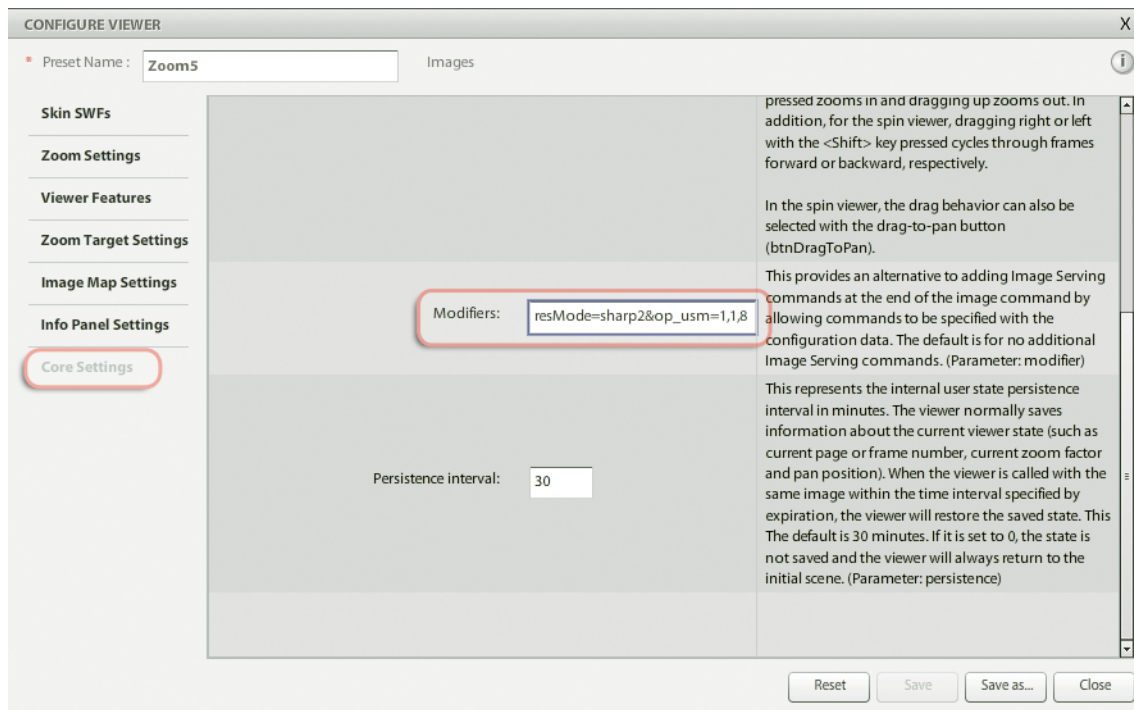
CONFIGURE VIEWER

X

* Preset Name : Zoom5

Images

Skin SWFs

Zoom Settings

Viewer Features

Zoom Target Settings

Image Map Settings

Info Panel Settings

Core Settings

pressed zooms in and dragging up zooms out. In addition, for the spin viewer, dragging right or left with the <Shift> key pressed cycles through frames forward or backward, respectively.

In the spin viewer, the drag behavior can also be selected with the drag-to-pan button (btnDragToPan).

Modifiers: resMode=sharp2&op_usm=1,1,8

This provides an alternative to adding Image Serving commands at the end of the image command by allowing commands to be specified with the configuration data. The default is for no additional Image Serving commands. (Parameter: modifier)

Persistence interval: 30

This represents the internal user state persistence interval in minutes. The viewer normally saves information about the current viewer state (such as current page or frame number, current zoom factor and pan position). When the viewer is called with the same image within the time interval specified by expiration, the viewer will restore the saved state. This The default is 30 minutes. If it is set to 0, the state is not saved and the viewer will always return to the initial scene. (Parameter: persistence)

Reset

Save

Save as...

Close